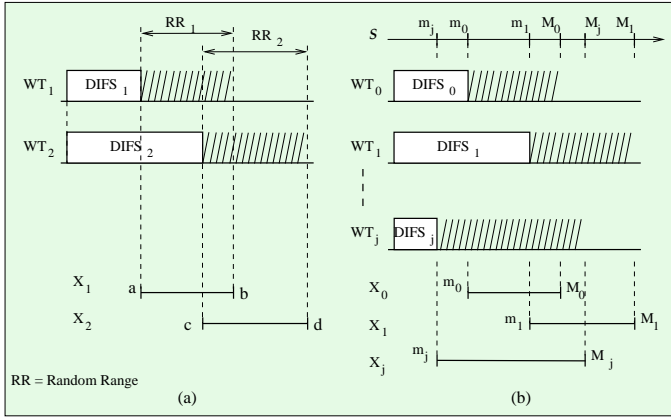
$RR_1$

$RR_2$

$WT_1$ $DIFS_1$

$WT_2$ $DIFS_2$

$X_1$ a b

$X_2$ c d

RR = Random Range

(a)

$S$ $m_j$ $m_0$ $m_1$ $M_0$ $M_j$ $M_1$

$WT_0$ $DIFS_0$

$WT_1$ $DIFS_1$

$WT_j$ $DIFS_j$

$X_0$ $m_0$ $M_0$

$X_1$ $m_1$ $M_1$

$X_j$ $m_j$ $M_j$

(b)